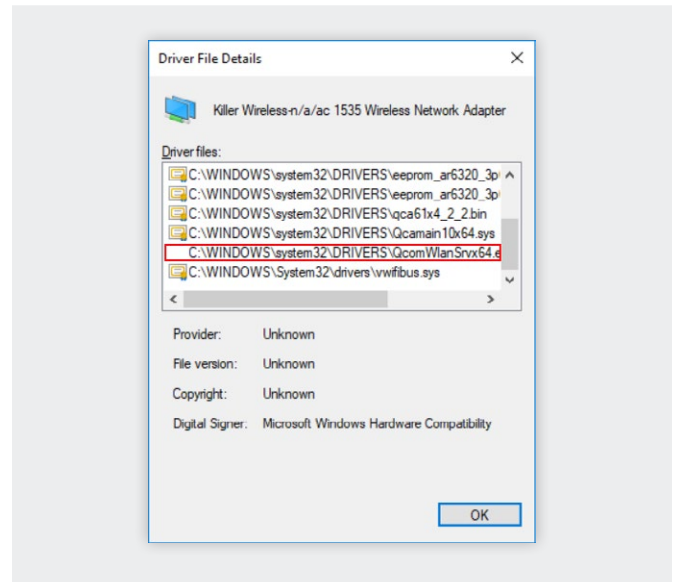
Driver File Details

Killer Wireless-n/a/ac 1535 Wireless Network Adapter

Driver files:

C:\WINDOWS\system32\DRIVERS\eeprom_ar6320_3p
C:\WINDOWS\system32\DRIVERS\eeprom_ar6320_3p
C:\WINDOWS\system32\DRIVERS\qca61x4_2_2.bin
C:\WINDOWS\system32\DRIVERS\Qcamain10x64.sys
C:\WINDOWS\system32\DRIVERS\QcomWlanSrvx64.e
C:\WINDOWS\System32\drivers\vwifibus.sys

Provider: Unknown

File version: Unknown

Copyright: Unknown

Digital Signer: Microsoft Windows Hardware Compatibility

OK